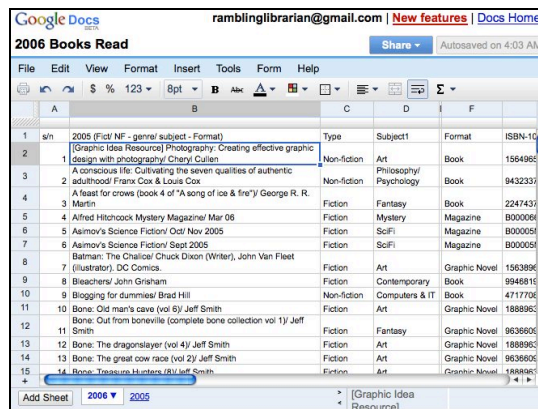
Google Docs BETA

ramblinglibrarian@gmail.com | New features | Docs Home

2006 Books Read

Share ▾ Autosaved on 4:03 AM

File Edit View Format Insert Tools Form Help

$ % 123 ▾ 8pt ▾ B Abc A ▾ Σ ▾

| | A | B | C | D | F | |
|---|---|---|---|---|---|---|
| 1 | s/n | 2005 (Fict/ NF - genre/ subject - Format) | Type | Subject1 | Format | ISBN-10 |
| 2 | 1 | [Graphic Idea Resource] Photography: Creating effective graphic design with photography/ Cheryl Cullen | Non-fiction | Art | Book | 1564965 |
| 3 | 2 | A conscious life: Cultivating the seven qualities of authentic adulthood/ Franx Cox & Louis Cox | Non-fiction | Philosophy/ Psychology | Book | 9432337 |
| 4 | 3 | A feast for crows (book 4 of "A song of ice & fire")/ George R. R. Martin | Fiction | Fantasy | Book | 2247437 |
| 5 | 4 | Alfred Hitchcock Mystery Magazine/ Mar 06 | Fiction | Mystery | Magazine | B00006 |
| 6 | 5 | Asimov's Science Fiction/ Oct/ Nov 2005 | Fiction | SciFi | Magazine | B00005 |
| 7 | 6 | Asimov's Science Fiction/ Sept 2005 | Fiction | SciFi | Magazine | B00005 |
| 8 | 7 | Batman: The Chalice/ Chuck Dixon (Writer), John Van Fleet (illustrator). DC Comics. | Fiction | Art | Graphic Novel | 1563896 |
| 9 | 8 | Bleachers/ John Grisham | Fiction | Contemporary | Book | 9946815 |
| 10 | 9 | Blogging for dummies/ Brad Hill | Non-fiction | Computers & IT | Book | 4717708 |
| 11 | 10 | Bone: Old man's cave (vol 6)/ Jeff Smith | Fiction | Art | Graphic Novel | 1888963 |
| 12 | 11 | Bone: Out from boneville (complete bone collection vol 1)/ Jeff Smith | Fiction | Art | Graphic Novel | 9636609 |
| 13 | 12 | Bone: The dragonslayer (vol 4)/ Jeff Smith | Fiction | Art | Graphic Novel | 1888963 |
| 14 | 13 | Bone: The great cow race (vol 2)/ Jeff Smith | Fiction | Art | Graphic Novel | 9636609 |
| 15 | 14 | Bone: Treasure Hunters (8)/ Jeff Smith | Fiction | Art | Graphic Novel | 1888963 |

Add Sheet 2006 ▾ 2005

[Graphic Idea Resource]